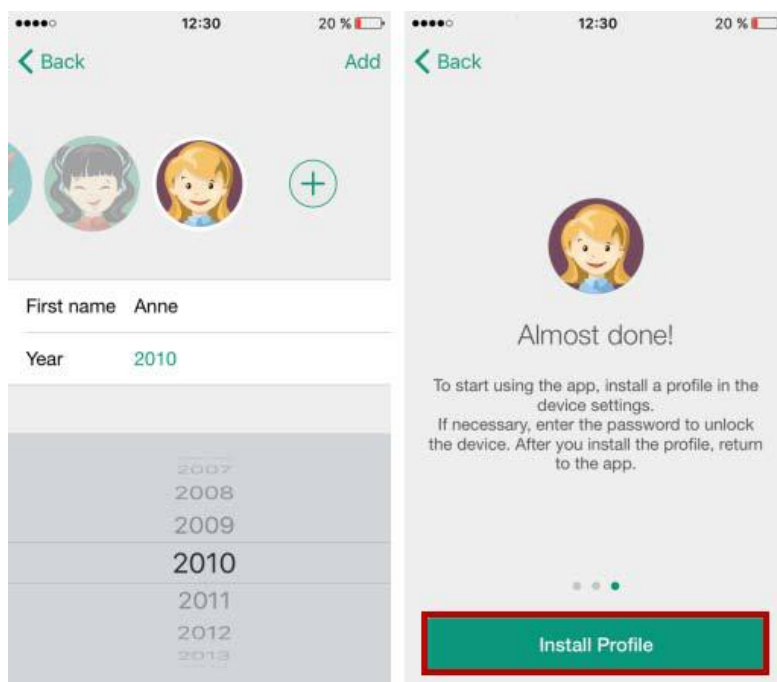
12:30 20 %

Back Add

First name Anne

Year 2010

2007
2008
2009
2010
2011
2012
2013

12:30 20 %

Back

Almost done!

To start using the app, install a profile in the device settings.
If necessary, enter the password to unlock the device. After you install the profile, return to the app.

Install Profile